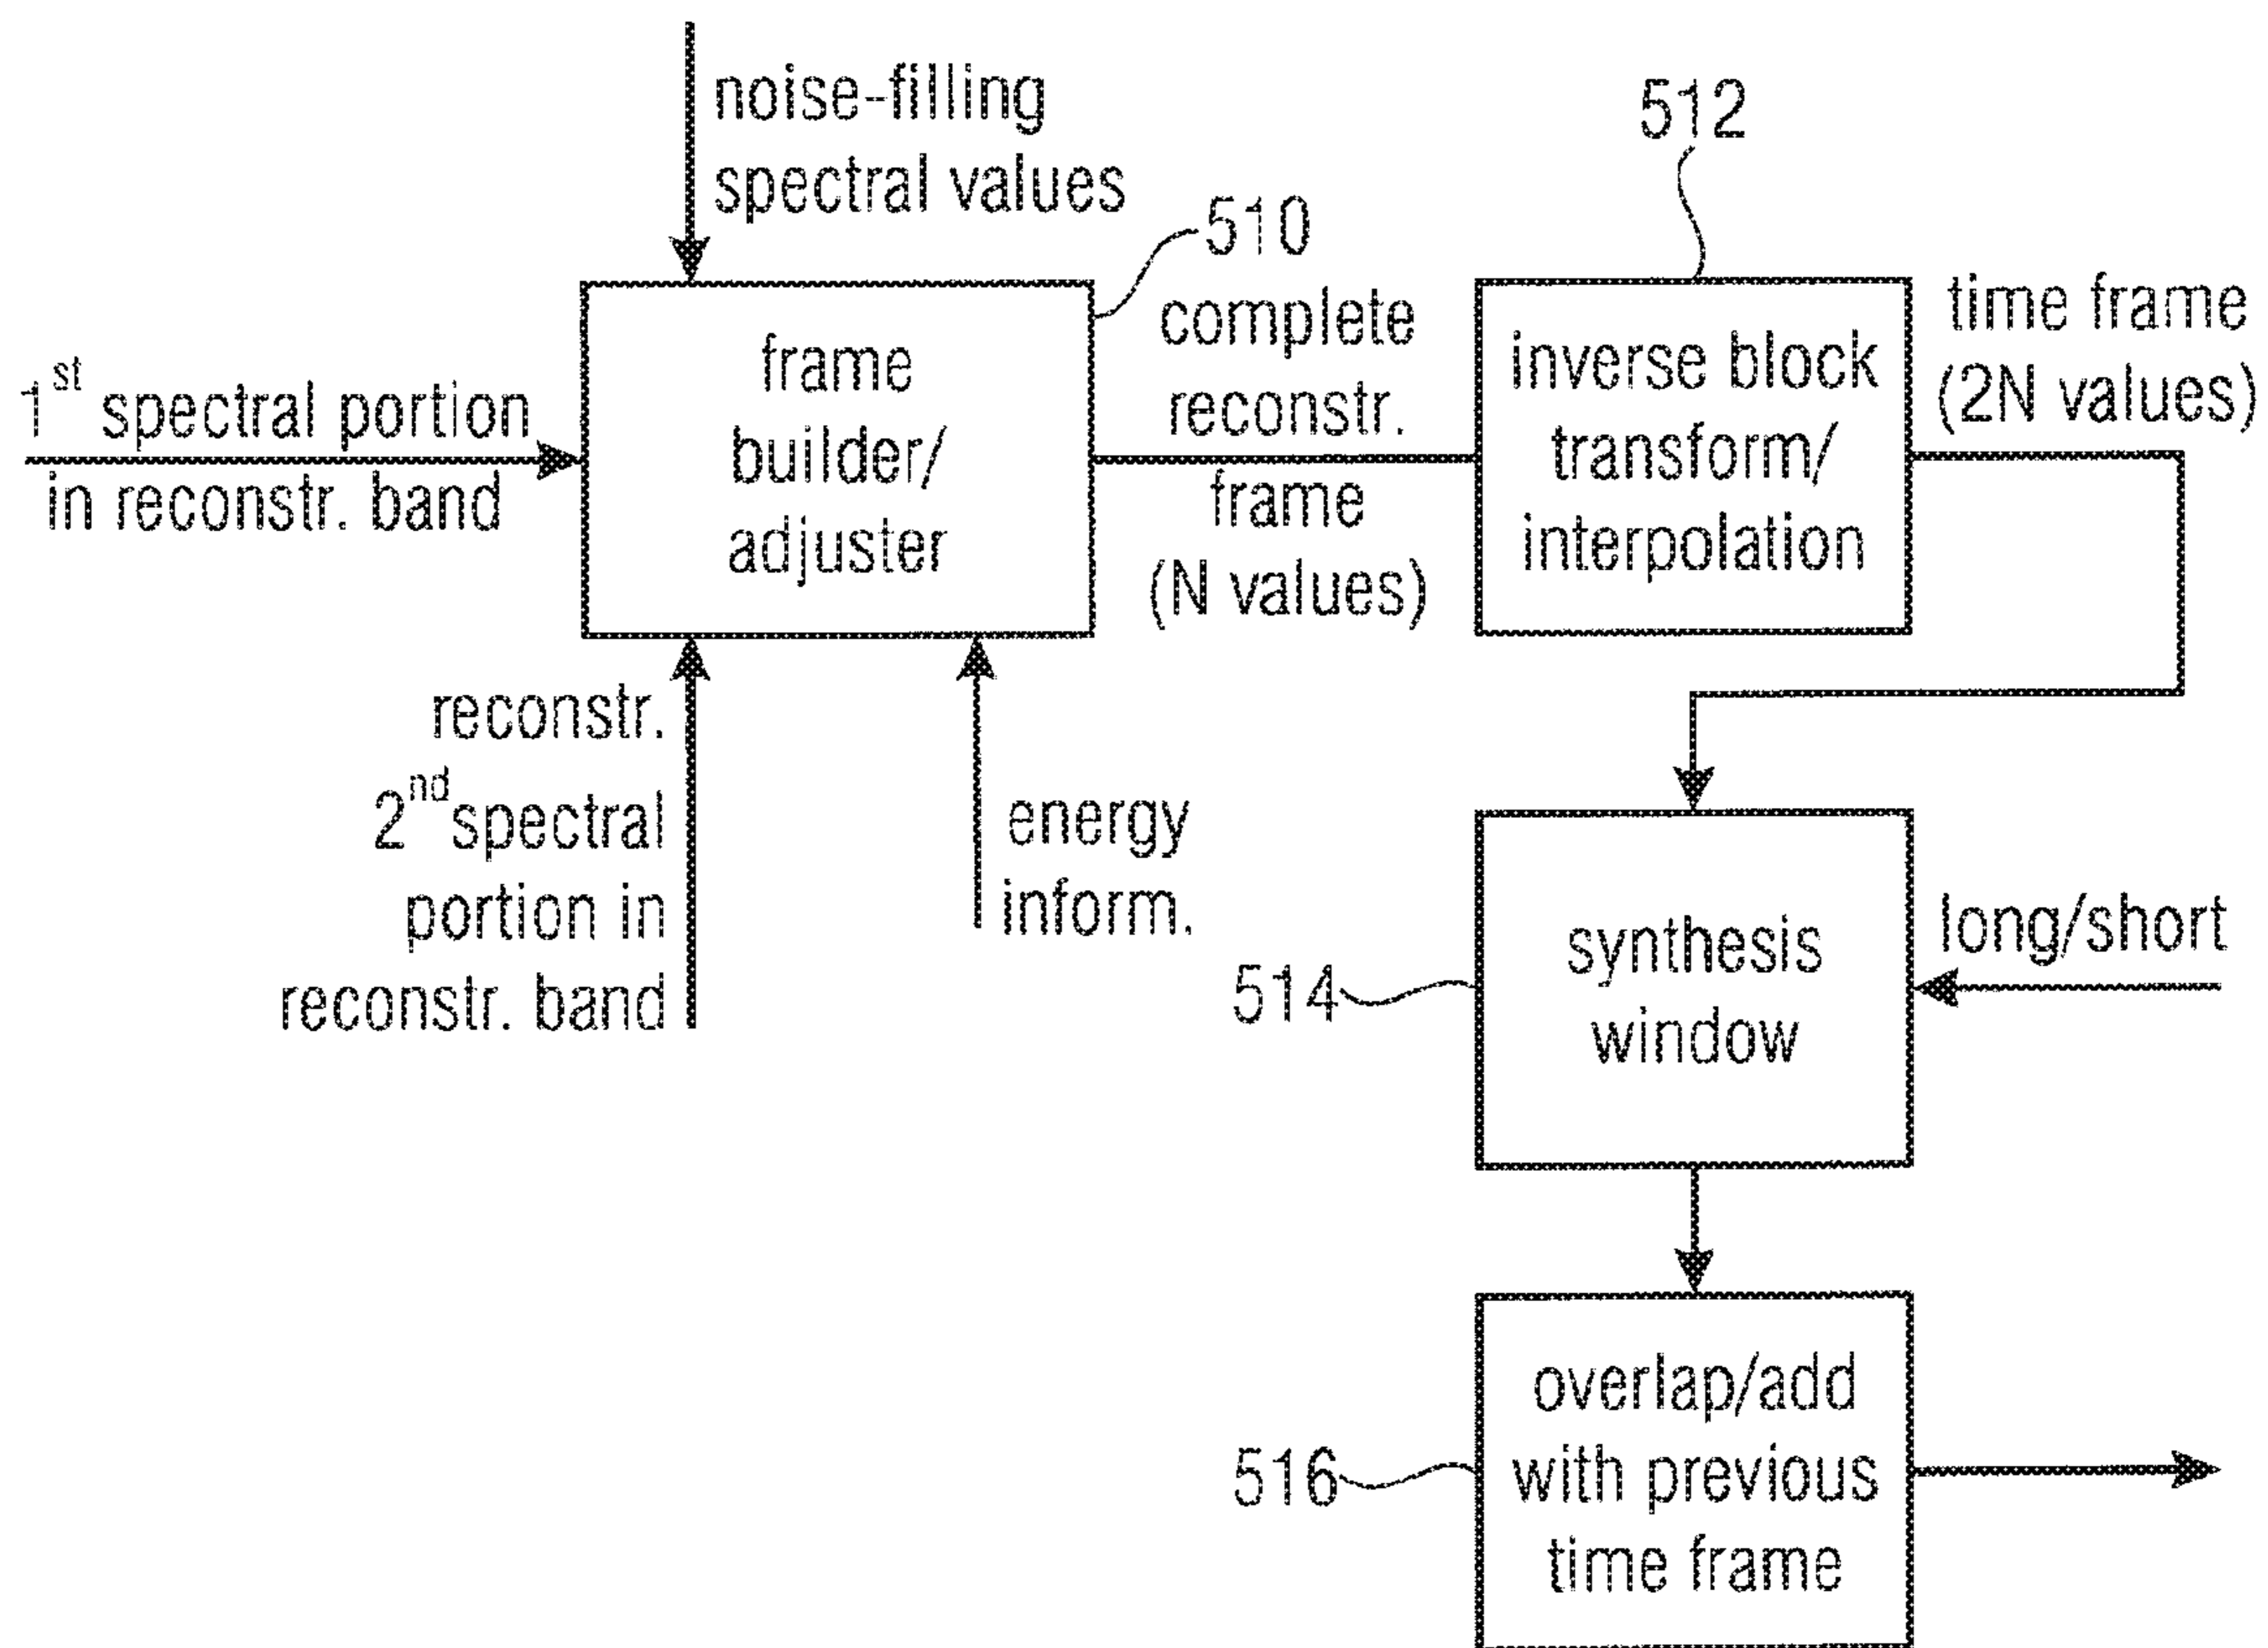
noise-filling spectral values

512

510

$1^{st}$ spectral portion in reconstr. band

frame builder/ adjuster

complete reconstr. frame (N values)

inverse block transform/ interpolation

time frame (2N values)

reconstr. $2^{nd}$spectral portion in reconstr. band

energy inform.

long/short

514

synthesis window

516

overlap/add with previous time frame